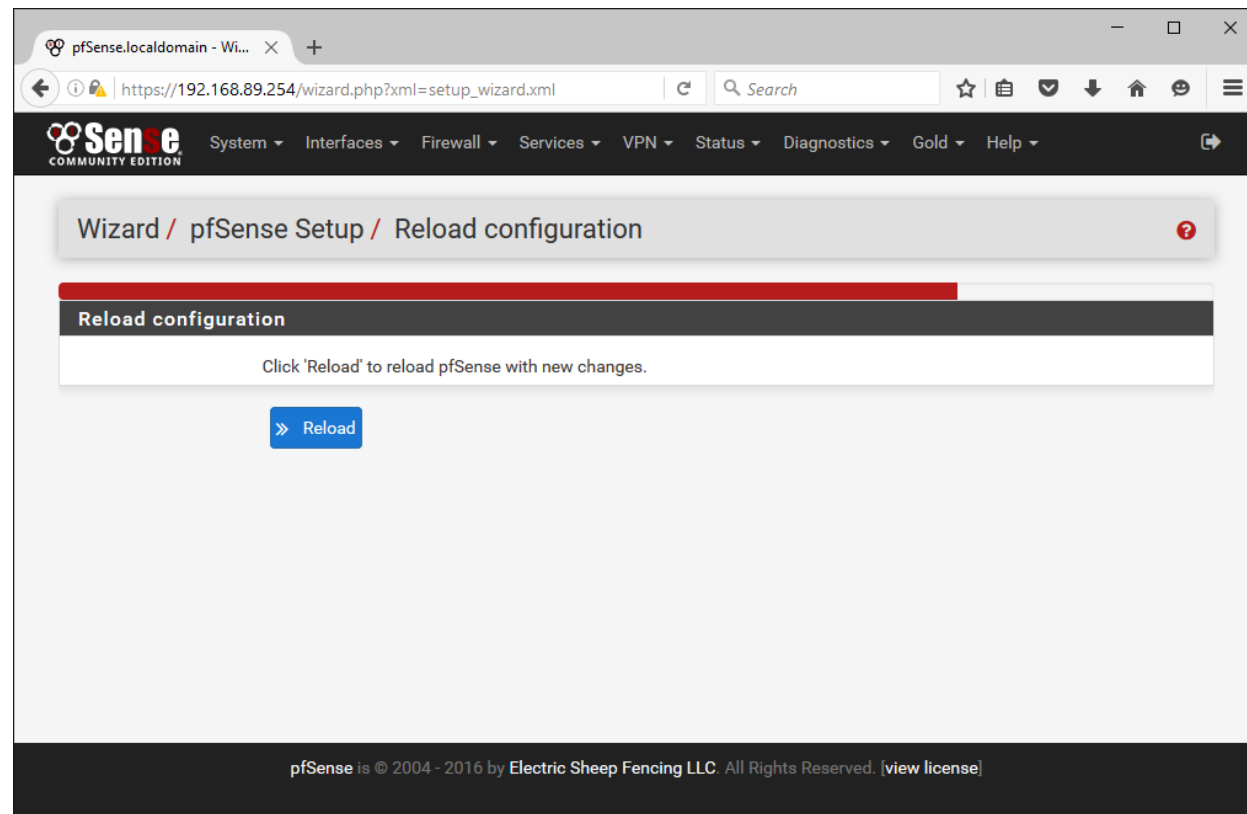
pfSense.localdomain - Wi...

https://192.168.89.254/wizard.php?xml=setup_wizard.xml

Search

Sense COMMUNITY EDITION

System Interfaces Firewall Services VPN Status Diagnostics Gold Help

Wizard / pfSense Setup / Reload configuration

Reload configuration

Click 'Reload' to reload pfSense with new changes.

Reload

pfSense is © 2004 - 2016 by Electric Sheep Fencing LLC. All Rights Reserved. [view license]